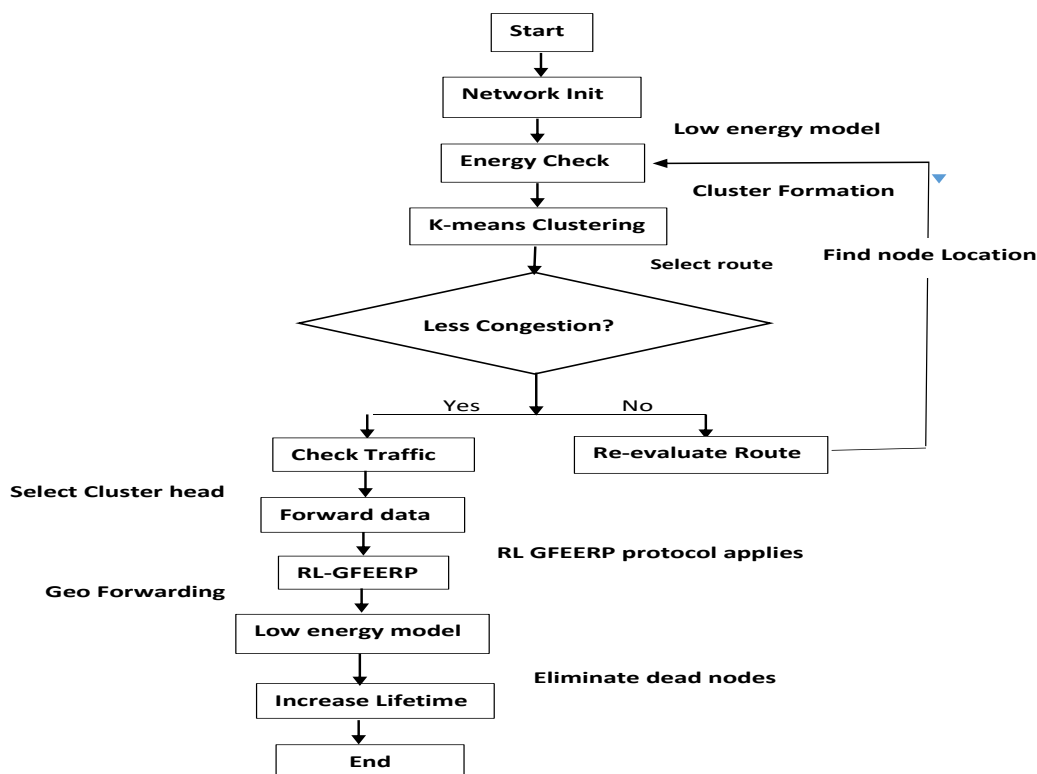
Start

Network Init

Low energy model

Energy Check

Cluster Formation

K-means Clustering

Find node Location

Select route

Less Congestion?

Yes

No

Check Traffic

Re-evaluate Route

Select Cluster head

Forward data

RL GFEERP protocol applies

RL-GFEERP

Geo Forwarding

Low energy model

Eliminate dead nodes

Increase Lifetime

End